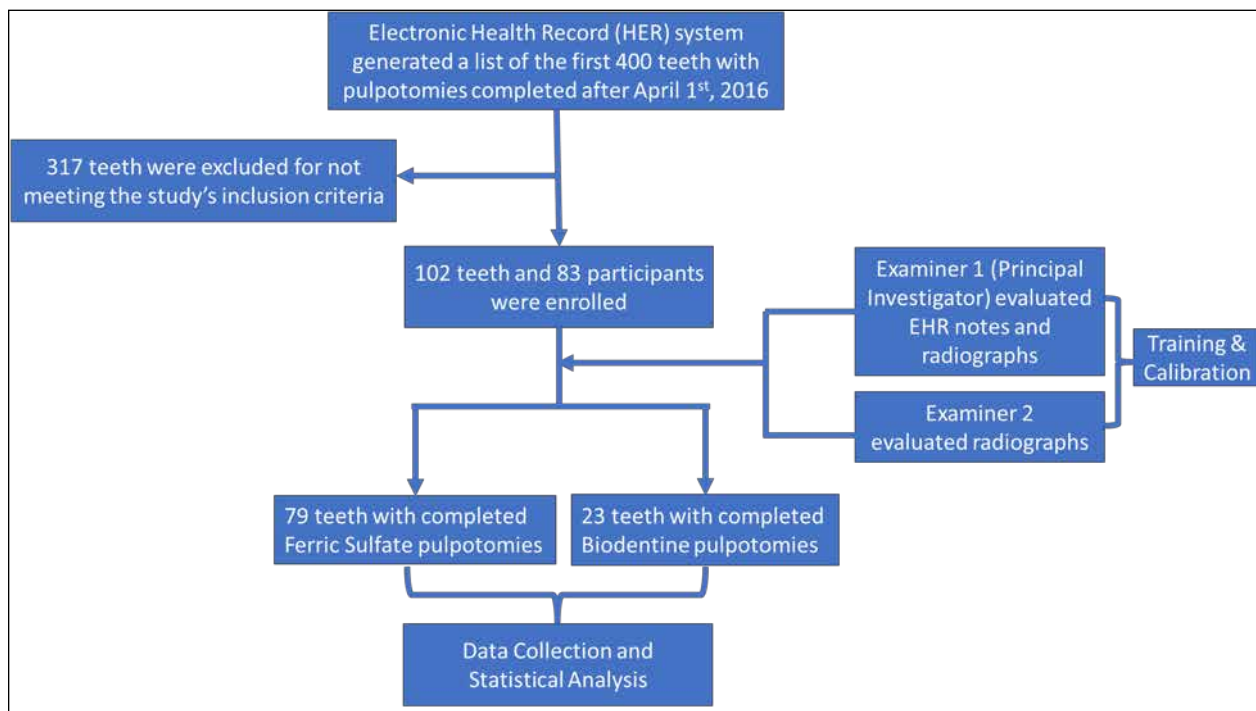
Electronic Health Record (HER) system generated a list of the first 400 teeth with pulpotomies completed after April 1$^{st}$, 2016

317 teeth were excluded for not meeting the study's inclusion criteria

102 teeth and 83 participants were enrolled

Examiner 1 (Principal Investigator) evaluated EHR notes and radiographs

Examiner 2 evaluated radiographs

Training & Calibration

79 teeth with completed Ferric Sulfate pulpotomies

23 teeth with completed Biodentine pulpotomies

Data Collection and Statistical Analysis